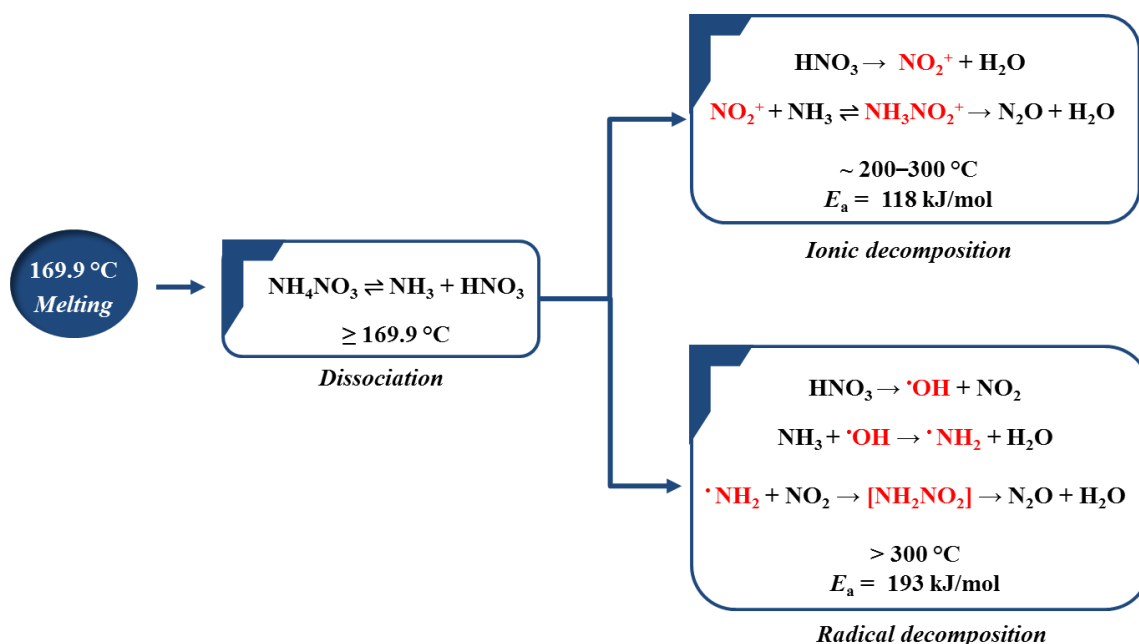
169.9 °C
*Melting*

$NH_4NO_3 \rightleftharpoons NH_3 + HNO_3$
≥ 169.9 °C
*Dissociation*

$HNO_3 \rightarrow NO_2^+ + H_2O$
$NO_2^+ + NH_3 \rightleftharpoons NH_3NO_2^+ \rightarrow N_2O + H_2O$
~ 200–300 °C
$E_a$ = 118 kJ/mol
*Ionic decomposition*

$HNO_3 \rightarrow {}^{\bullet}OH + NO_2$
$NH_3 + {}^{\bullet}OH \rightarrow {}^{\bullet}NH_2 + H_2O$
${}^{\bullet}NH_2 + NO_2 \rightarrow [NH_2NO_2] \rightarrow N_2O + H_2O$
> 300 °C
$E_a$ = 193 kJ/mol
*Radical decomposition*